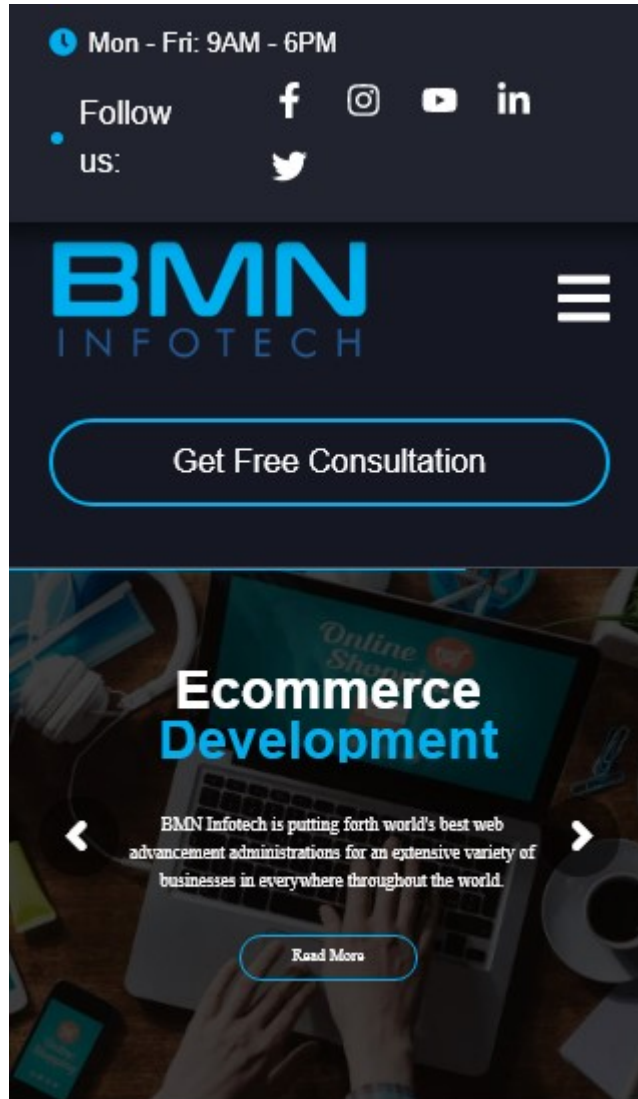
Mon - Fri: 9AM - 6PM

Follow us:

BMN
INFOTECH

Get Free Consultation

Online Shop

Ecommerce
Development

BMN Infotech is putting forth world's best web advancement administrations for an extensive variety of businesses in everywhere throughout the world.

Read More